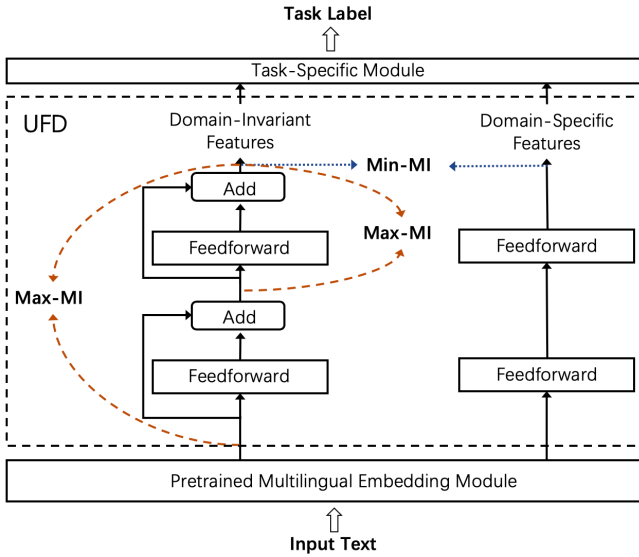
Task Label

Task-Specific Module

UFD

Domain-Invariant Features

Domain-Specific Features

Min-MI

Add

Max-MI

Feedforward

Feedforward

Max-MI

Add

Feedforward

Feedforward

Pretrained Multilingual Embedding Module

Input Text